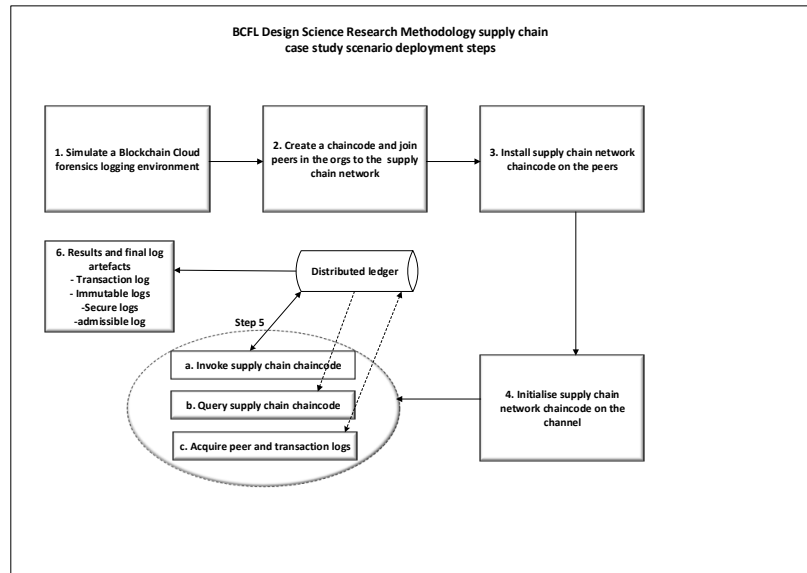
BCFL Design Science Research Methodology supply chain case study scenario deployment steps

1. Simulate a Blockchain Cloud forensics logging environment

2. Create a chaincode and join peers in the orgs to the supply chain network

3. Install supply chain network chaincode on the peers

6. Results and final log artefacts
- Transaction log
- Immutable logs
-Secure logs
-admissible log

Distributed ledger

Step 5

a. Invoke supply chain chaincode

b. Query supply chain chaincode

c. Acquire peer and transaction logs

4. Initialise supply chain network chaincode on the channel